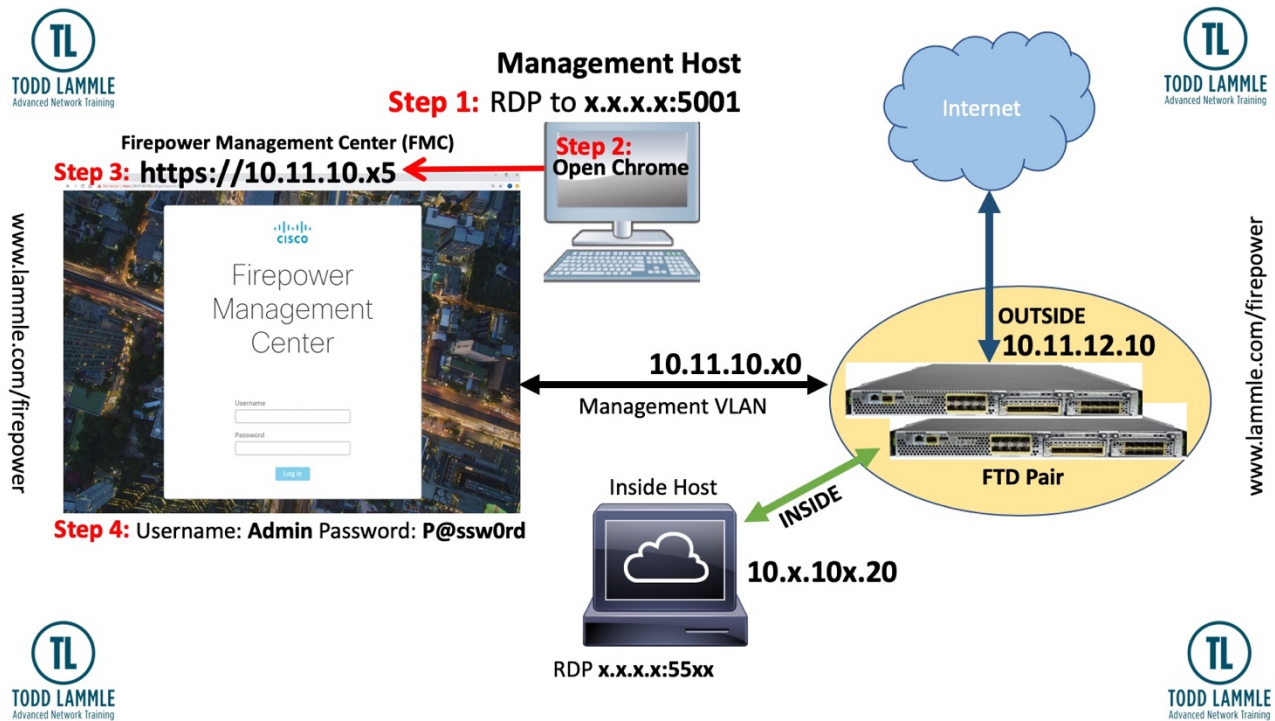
TL
TODD LAMMLE
Advanced Network Training

Management Host
Step 1: RDP to x.x.x.x:5001

TL
TODD LAMMLE
Advanced Network Training

Internet

Firepower Management Center (FMC)
Step 3: https://10.11.10.x5

Step 2: Open Chrome

www.lammle.com/firepower

cisco
Firepower Management Center

Username
Password
Log In

OUTSIDE
10.11.12.10

10.11.10.x0
Management VLAN

www.lammle.com/firepower

FTD Pair

Inside Host

INSIDE

Step 4: Username: Admin Password: P@ssw0rd

10.x.10x.20

RDP x.x.x.x:55xx

TL
TODD LAMMLE
Advanced Network Training

TL
TODD LAMMLE
Advanced Network Training